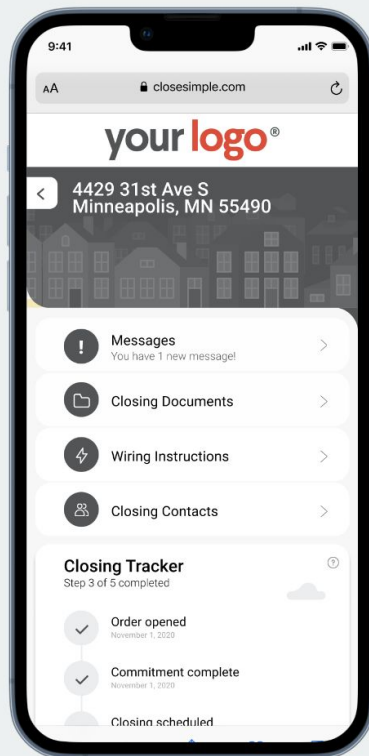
9:41

AA closesimple.com

your logo®

4429 31st Ave S
Minneapolis, MN 55490

Messages
You have 1 new message!

Closing Documents

Wiring Instructions

Closing Contacts

Closing Tracker
Step 3 of 5 completed

Order opened
November 1, 2020

Commitment complete
November 1, 2020

Closing scheduled